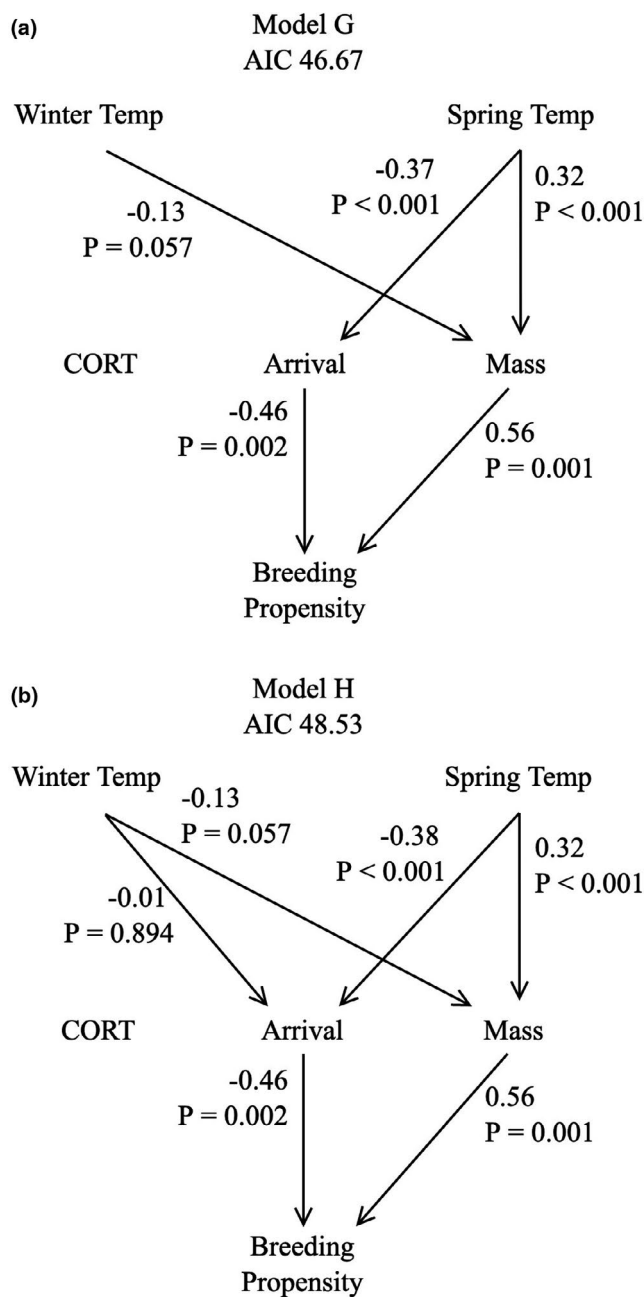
(a)

Model G
AIC 46.67

Winter Temp

Spring Temp

-0.37
P < 0.001

0.32
P < 0.001

-0.13
P = 0.057

CORT

Arrival

Mass

-0.46
P = 0.002

0.56
P = 0.001

Breeding Propensity

(b)

Model H
AIC 48.53

Winter Temp

Spring Temp

-0.13
P = 0.057

-0.38
P < 0.001

0.32
P < 0.001

-0.01
P = 0.894

CORT

Arrival

Mass

-0.46
P = 0.002

0.56
P = 0.001

Breeding Propensity